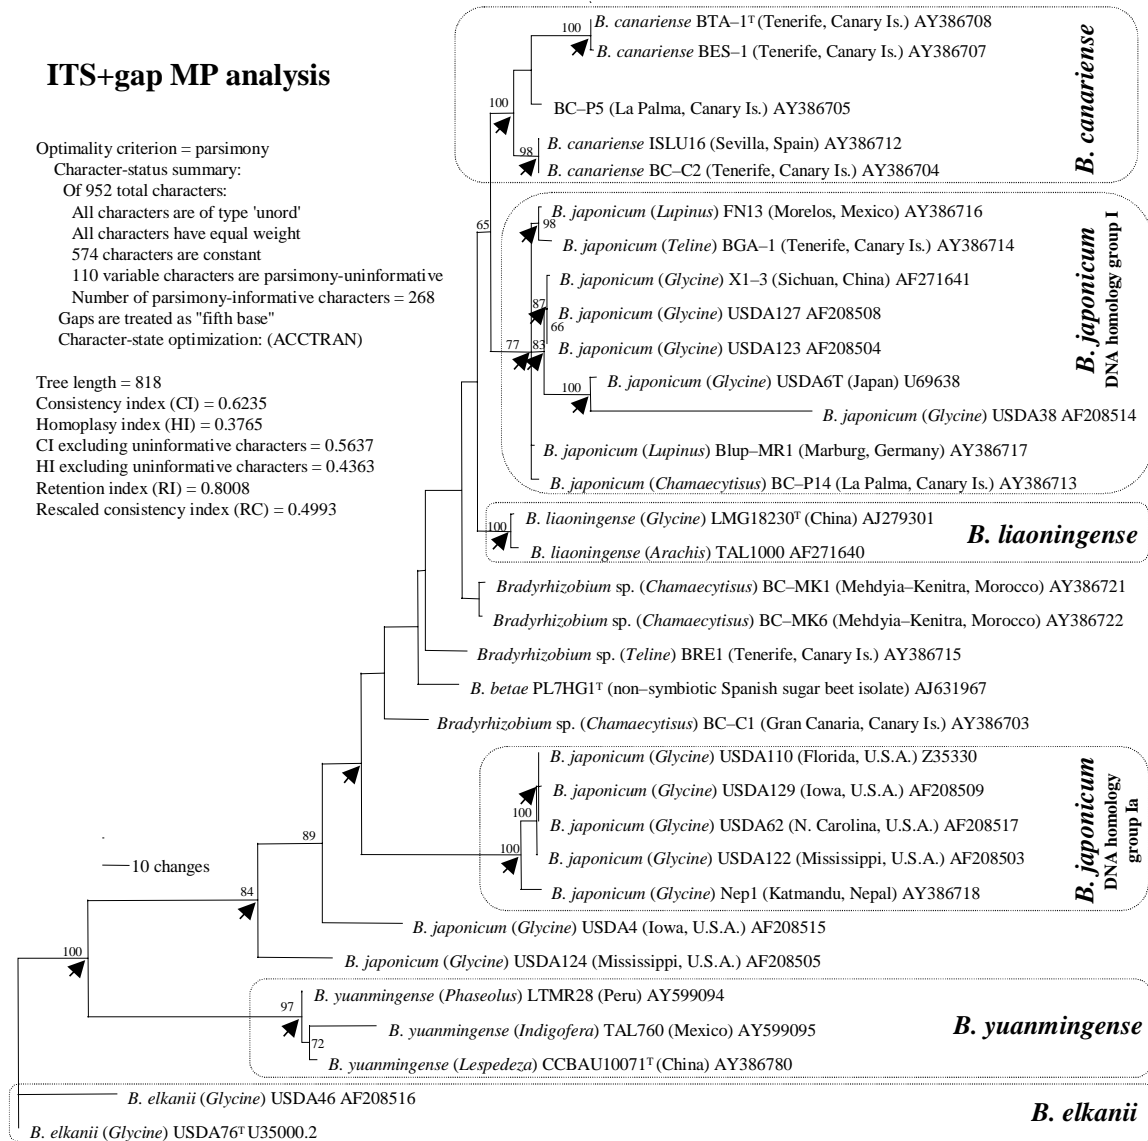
ITS+gap MP analysis

Optimality criterion = parsimony
Character-status summary:
Of 952 total characters:
All characters are of type 'unord'
All characters have equal weight
574 characters are constant
110 variable characters are parsimony-uninformative
Number of parsimony-informative characters = 268
Gaps are treated as "fifth base"
Character-state optimization: (ACCTRAN)

Tree length = 818
Consistency index (CI) = 0.6235
Homoplasy index (HI) = 0.3765
CI excluding uninformative characters = 0.5637
HI excluding uninformative characters = 0.4363
Retention index (RI) = 0.8008
Rescaled consistency index (RC) = 0.4993

10 changes

100 B. canariense BTA–1$^T$ (Tenerife, Canary Is.) AY386708
B. canariense BES–1 (Tenerife, Canary Is.) AY386707
100 BC–P5 (La Palma, Canary Is.) AY386705
B. canariense ISLU16 (Sevilla, Spain) AY386712
98 B. canariense BC–C2 (Tenerife, Canary Is.) AY386704
B. canariense

65
B. japonicum (Lupinus) FN13 (Morelos, Mexico) AY386716
98 B. japonicum (Teline) BGA–1 (Tenerife, Canary Is.) AY386714
B. japonicum (Glycine) X1–3 (Sichuan, China) AF271641
87 B. japonicum (Glycine) USDA127 AF208508
66
77 83 B. japonicum (Glycine) USDA123 AF208504
100 B. japonicum (Glycine) USDA6T (Japan) U69638
B. japonicum (Glycine) USDA38 AF208514
B. japonicum (Lupinus) Blup–MR1 (Marburg, Germany) AY386717
B. japonicum (Chamaecytisus) BC–P14 (La Palma, Canary Is.) AY386713
B. japonicum DNA homology group I

100 B. liaoningense (Glycine) LMG18230$^T$ (China) AJ279301
B. liaoningense (Arachis) TAL1000 AF271640
B. liaoningense

Bradyrhizobium sp. (Chamaecytisus) BC–MK1 (Mehdyia–Kenitra, Morocco) AY386721
Bradyrhizobium sp. (Chamaecytisus) BC–MK6 (Mehdyia–Kenitra, Morocco) AY386722
Bradyrhizobium sp. (Teline) BRE1 (Tenerife, Canary Is.) AY386715
B. betae PL7HG1$^T$ (non–symbiotic Spanish sugar beet isolate) AJ631967
Bradyrhizobium sp. (Chamaecytisus) BC–C1 (Gran Canaria, Canary Is.) AY386703

B. japonicum (Glycine) USDA110 (Florida, U.S.A.) Z35330
B. japonicum (Glycine) USDA129 (Iowa, U.S.A.) AF208509
100 B. japonicum (Glycine) USDA62 (N. Carolina, U.S.A.) AF208517
100 B. japonicum (Glycine) USDA122 (Mississippi, U.S.A.) AF208503
B. japonicum (Glycine) Nep1 (Katmandu, Nepal) AY386718
B. japonicum DNA homology group Ia

89
84
B. japonicum (Glycine) USDA4 (Iowa, U.S.A.) AF208515
B. japonicum (Glycine) USDA124 (Mississippi, U.S.A.) AF208505
100

97 B. yuanmingense (Phaseolus) LTMR28 (Peru) AY599094
B. yuanmingense (Indigofera) TAL760 (Mexico) AY599095
72 B. yuanmingense (Lespedeza) CCBAU10071$^T$ (China) AY386780
B. yuanmingense

B. elkanii (Glycine) USDA46 AF208516
B. elkanii (Glycine) USDA76$^T$ U35000.2
B. elkanii